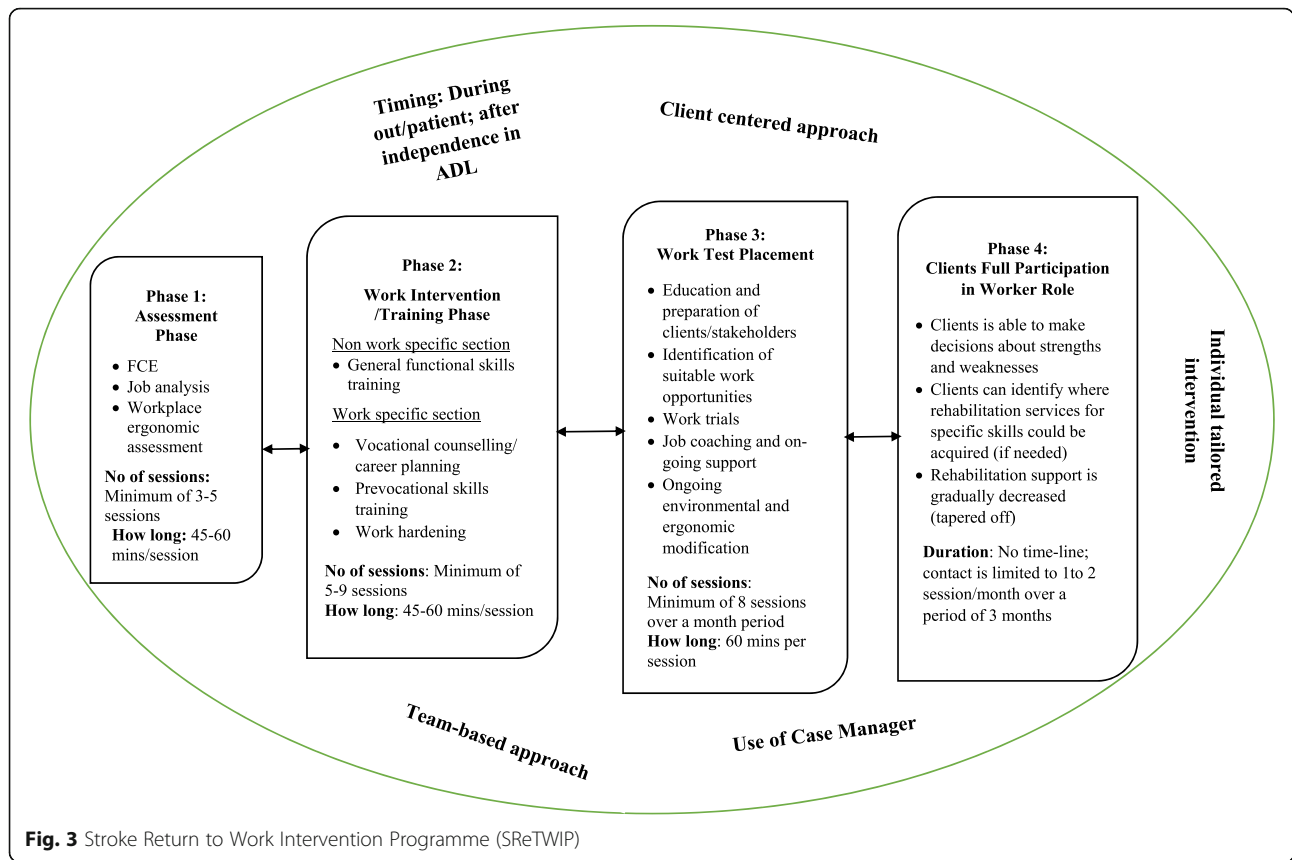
Timing: During out/patient; after independence in ADL

Client centered approach

Phase 1:
Assessment Phase

- FCE
- Job analysis
- Workplace ergonomic assessment

**No of sessions:** Minimum of 3-5 sessions
**How long:** 45-60 mins/session

Phase 2:
Work Intervention /Training Phase

Non work specific section
- General functional skills training

Work specific section
- Vocational counselling/ career planning
- Prevocational skills training
- Work hardening

**No of sessions**: Minimum of 5-9 sessions
**How long**: 45-60 mins/session

Phase 3:
Work Test Placement

- Education and preparation of clients/stakeholders
- Identification of suitable work opportunities
- Work trials
- Job coaching and ongoing support
- Ongoing environmental and ergonomic modification

**No of sessions**: Minimum of 8 sessions over a month period
**How long**: 60 mins per session

Phase 4:
Clients Full Participation in Worker Role

- Clients is able to make decisions about strengths and weaknesses
- Clients can identify where rehabilitation services for specific skills could be acquired (if needed)
- Rehabilitation support is gradually decreased (tapered off)

**Duration**: No time-line; contact is limited to 1to 2 session/month over a period of 3 months

Individual tailored intervention

Team-based approach

Use of Case Manager

**Fig. 3** Stroke Return to Work Intervention Programme (SReTWIP)